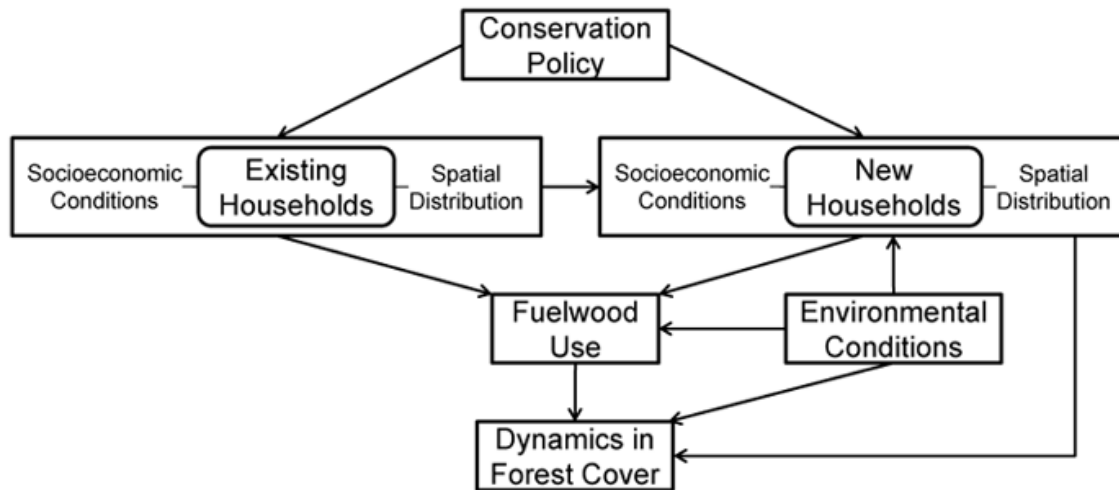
Conservation Policy

Socioeconomic Conditions

Existing Households

Spatial Distribution

Socioeconomic Conditions

New Households

Spatial Distribution

Fuelwood Use

Environmental Conditions

Dynamics in Forest Cover